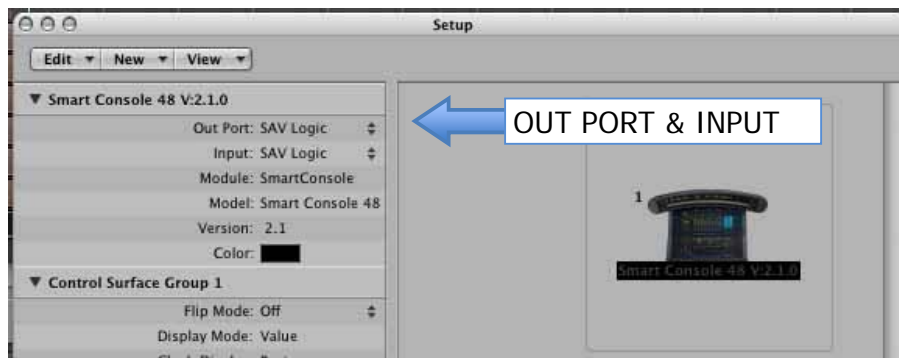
Setup

Edit ▾ New ▾ View ▾

▼ Smart Console 48 V:2.1.0

Out Port: SAV Logic

Input: SAV Logic

Module: SmartConsole

Model: Smart Console 48

Version: 2.1

Color:

▼ Control Surface Group 1

Flip Mode: Off

Display Mode: Value

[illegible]

OUT PORT & INPUT

1

Smart Console 48 V:2.1.0